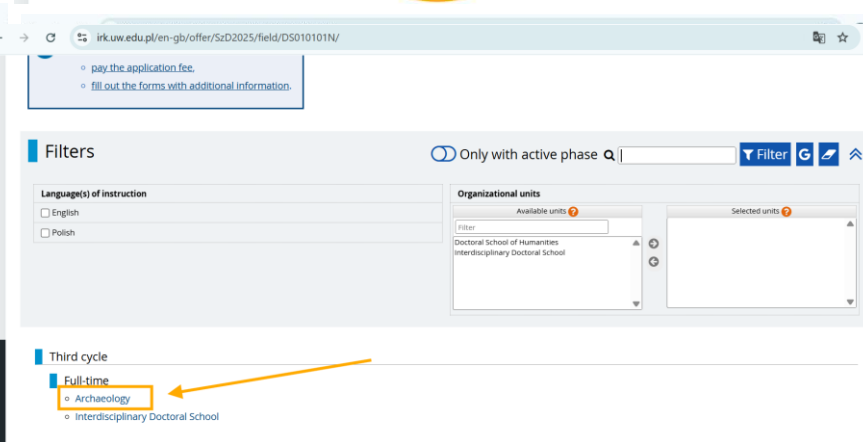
irk.uw.edu.pl/en-gb/offer/SzD2025/field/DS010101N/

pay the application fee.
fill out the forms with additional information.

Filters

Only with active phase

Filter

G

Language(s) of instruction

English

Polish

Organizational units

Available units

Filter

Doctoral School of Humanities
Interdisciplinary Doctoral School

Selected units

Third cycle

Full-time

Archaeology

Interdisciplinary Doctoral School